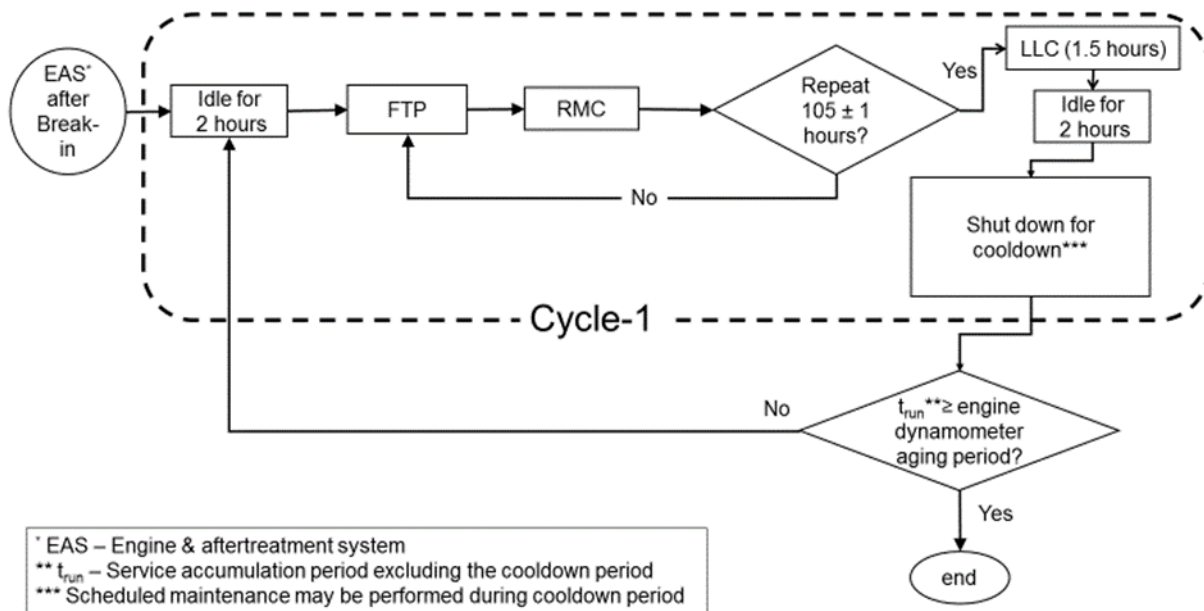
EAS* after Break-in

Idle for 2 hours

FTP

RMC

Repeat 105 ± 1 hours?

Yes

LLC (1.5 hours)

Idle for 2 hours

No

Shut down for cooldown***

Cycle-1

No

$t_{run}$**≥ engine dynamometer aging period?

Yes

end

* EAS – Engine & aftertreatment system
** $t_{run}$ – Service accumulation period excluding the cooldown period
*** Scheduled maintenance may be performed during cooldown period